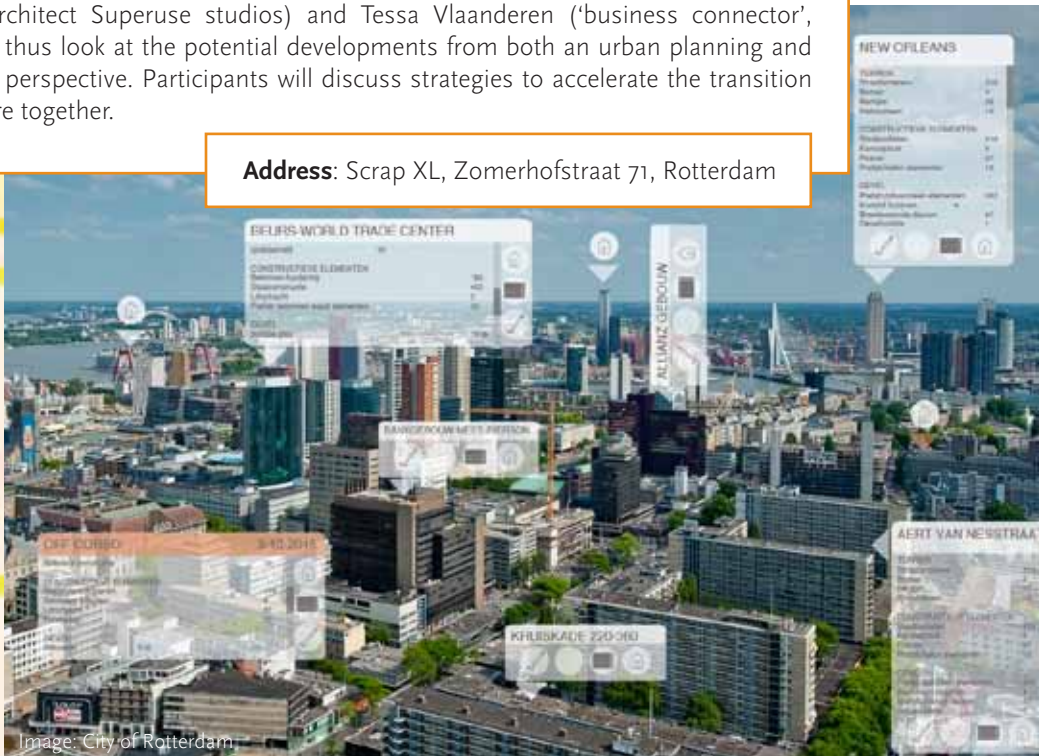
rchitect Superuse studios) and Tessa Vlaanderen ('business connector', thus look at the potential developments from both an urban planning and perspective. Participants will discuss strategies to accelerate the transition re together.

**Address**: Scrap XL, Zomerhofstraat 71, Rotterdam

NEW ORLEANS

BEURS-WORLD TRADE CENTER

CONSTRUCTIEVE ELEMENTEN

ALLIANZ GEBOUW

BANKGEBOUW MEES PIERSON

OFF CORSO

AERT VAN NESSTRAA

KRUISKADE 220-360

Image: City of Rotterdam